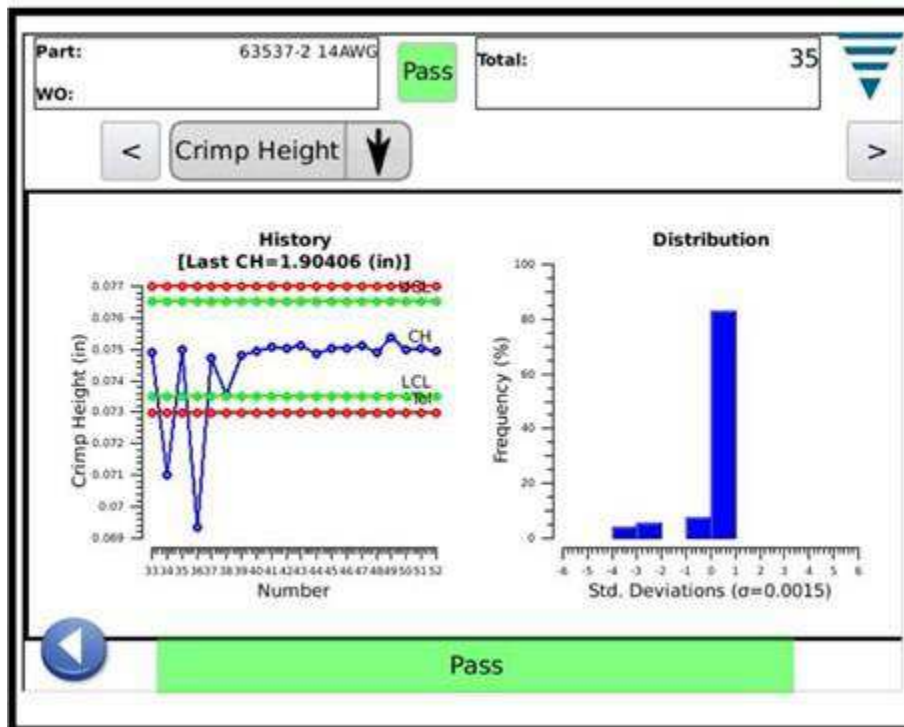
Part: 63537-2 14AWG

WO:

Pass

Total: 35

<

Crimp Height

>

History
[Last CH=1.90406 (in)]

0.077
0.076
0.075
0.074
0.073
0.072
0.071
0.07
0.069

Crimp Height (in)

USL
CH
LCL
Tol

33 34 35 36 37 38 39 40 41 42 43 44 45 46 47 48 49 50 51 52

Number

Distribution

100
80
60
40
20
0

Frequency (%)

-6 -5 -4 -3 -2 -1 0 1 2 3 4 5 6

Std. Deviations (σ=0.0015)

Pass